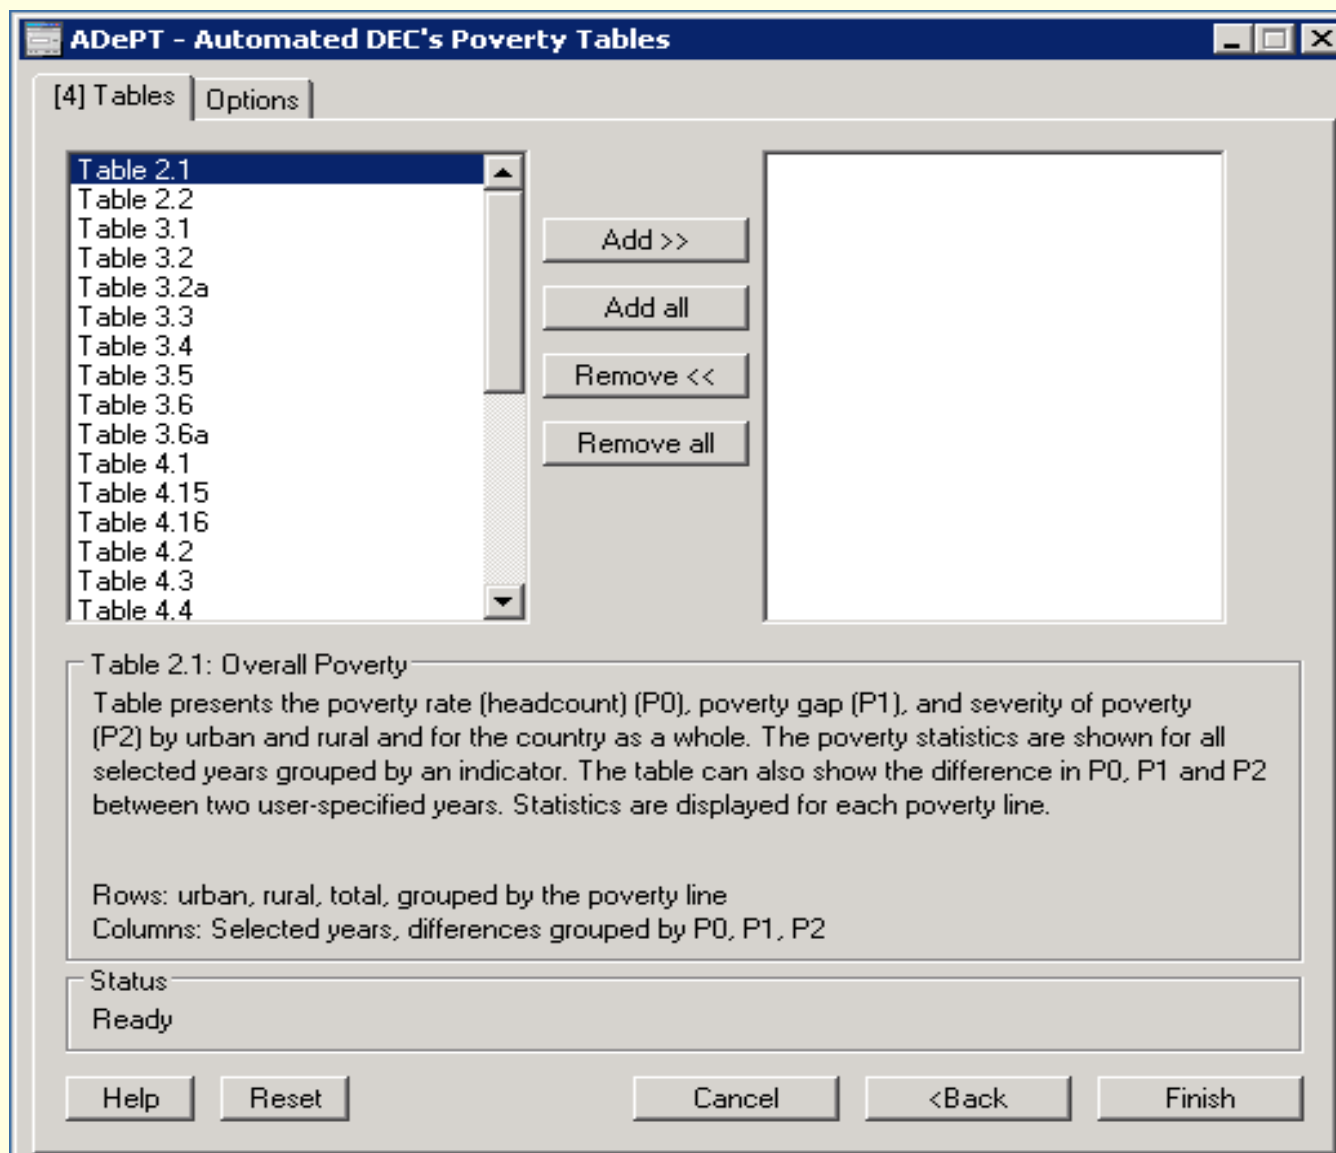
ADePT - Automated DEC's Poverty Tables

[4] Tables | Options

Table 2.1
Table 2.2
Table 3.1
Table 3.2
Table 3.2a
Table 3.3
Table 3.4
Table 3.5
Table 3.6
Table 3.6a
Table 4.1
Table 4.15
Table 4.16
Table 4.2
Table 4.3
Table 4.4

Add >>
Add all
Remove <<
Remove all

Table 2.1: Overall Poverty
Table presents the poverty rate (headcount) (P0), poverty gap (P1), and severity of poverty (P2) by urban and rural and for the country as a whole. The poverty statistics are shown for all selected years grouped by an indicator. The table can also show the difference in P0, P1 and P2 between two user-specified years. Statistics are displayed for each poverty line.

Rows: urban, rural, total, grouped by the poverty line
Columns: Selected years, differences grouped by P0, P1, P2

Status
Ready

Help
Reset
Cancel
<Back
Finish